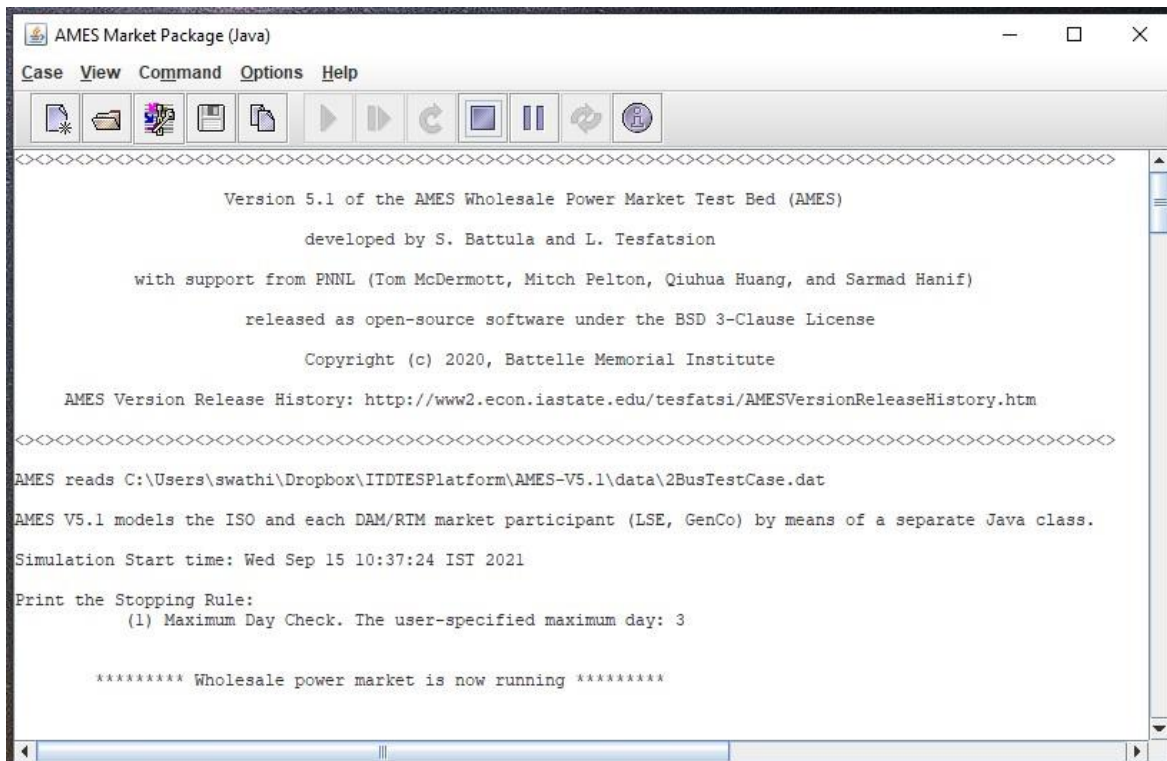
AMES Market Package (Java)

Case View Command Options Help

<><><><><><><><><><><><><><><><><><><><><><><><><><><><><><><><><><><><><><><><><><><><><><><><><><><><><><><><><><><>

Version 5.1 of the AMES Wholesale Power Market Test Bed (AMES)

developed by S. Battula and L. Tesfatsion

with support from PNNL (Tom McDermott, Mitch Pelton, Qiuhua Huang, and Sarmad Hanif)

released as open-source software under the BSD 3-Clause License

Copyright (c) 2020, Battelle Memorial Institute

AMES Version Release History: http://www2.econ.iastate.edu/tesfatsi/AMESVersionReleaseHistory.htm

<><><><><><><><><><><><><><><><><><><><><><><><><><><><><><><><><><><><><><><><><><><><><><><><><><><><><><><><><><><>

AMES reads C:\Users\swathi\Dropbox\ITDTESPlatform\AMES-V5.1\data\2BusTestCase.dat

AMES V5.1 models the ISO and each DAM/RTM market participant (LSE, GenCo) by means of a separate Java class.

Simulation Start time: Wed Sep 15 10:37:24 IST 2021

Print the Stopping Rule:
(1) Maximum Day Check. The user-specified maximum day: 3

********* Wholesale power market is now running *********